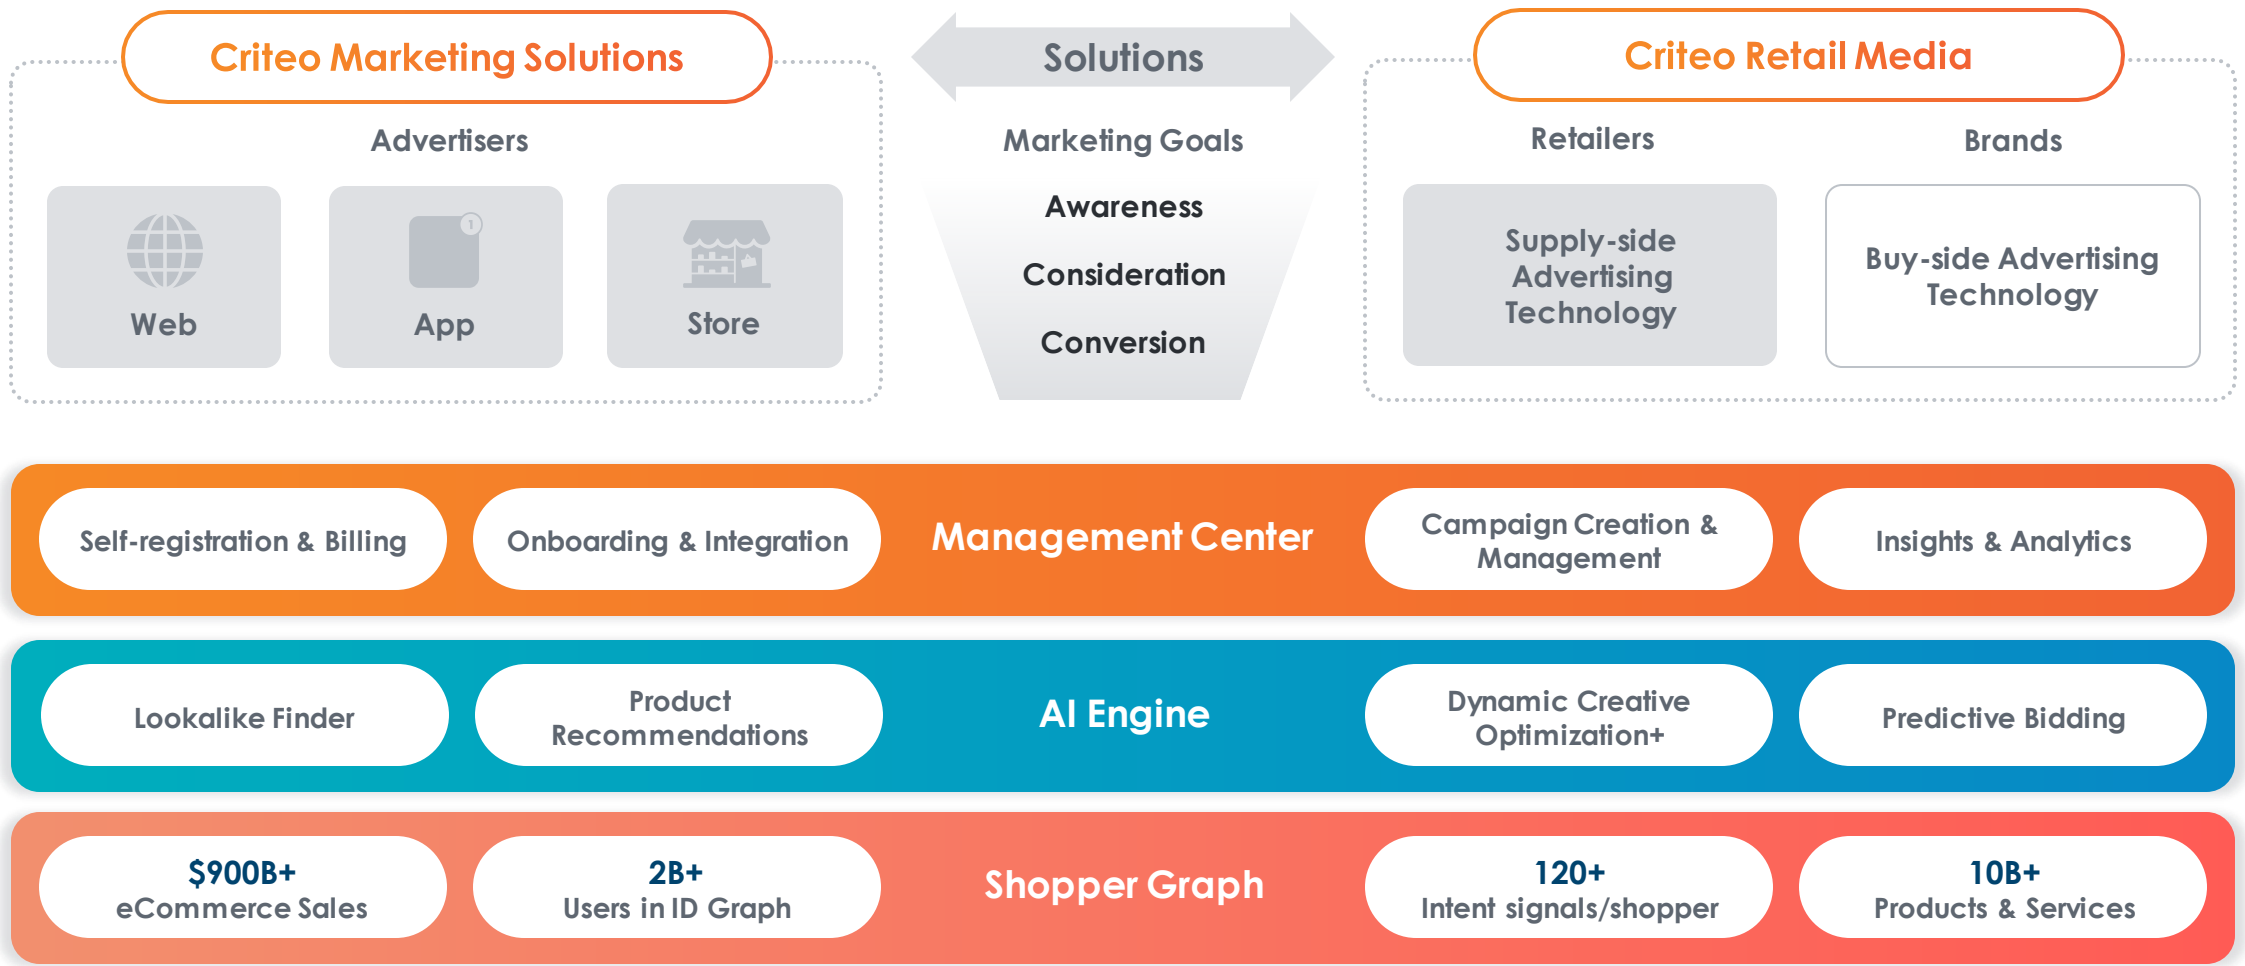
Criteo Marketing Solutions

Solutions

Criteo Retail Media

Advertisers

Web

App

Store

Marketing Goals

Awareness

Consideration

Conversion

Retailers

Brands

Supply-side Advertising Technology

Buy-side Advertising Technology

Self-registration & Billing

Onboarding & Integration

Management Center

Campaign Creation & Management

Insights & Analytics

Lookalike Finder

Product Recommendations

AI Engine

Dynamic Creative Optimization+

Predictive Bidding

$900B+ eCommerce Sales

2B+ Users in ID Graph

Shopper Graph

120+ Intent signals/shopper

10B+ Products & Services